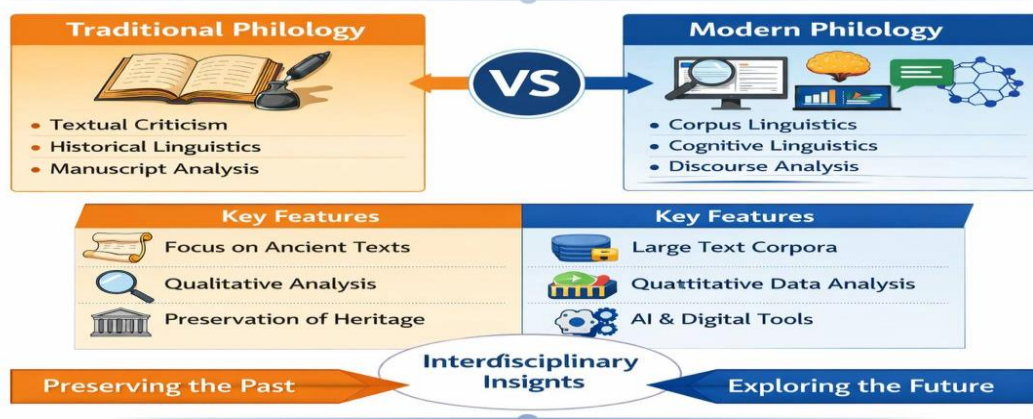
Traditional Philology

VS

Modern Philology

• Textual Criticism
• Historical Linguistics
• Manuscript Analysis

• Corpus Linguistics
• Cognitive Linguistics
• Discourse Analysis

Key Features

Focus on Ancient Texts

Qualitative Analysis

Preservation of Heritage

Key Features

Large Text Corpora

Quattitative Data Analysis

AI & Digital Tools

Preserving the Past

Interdisciplinary Insights

Exploring the Future